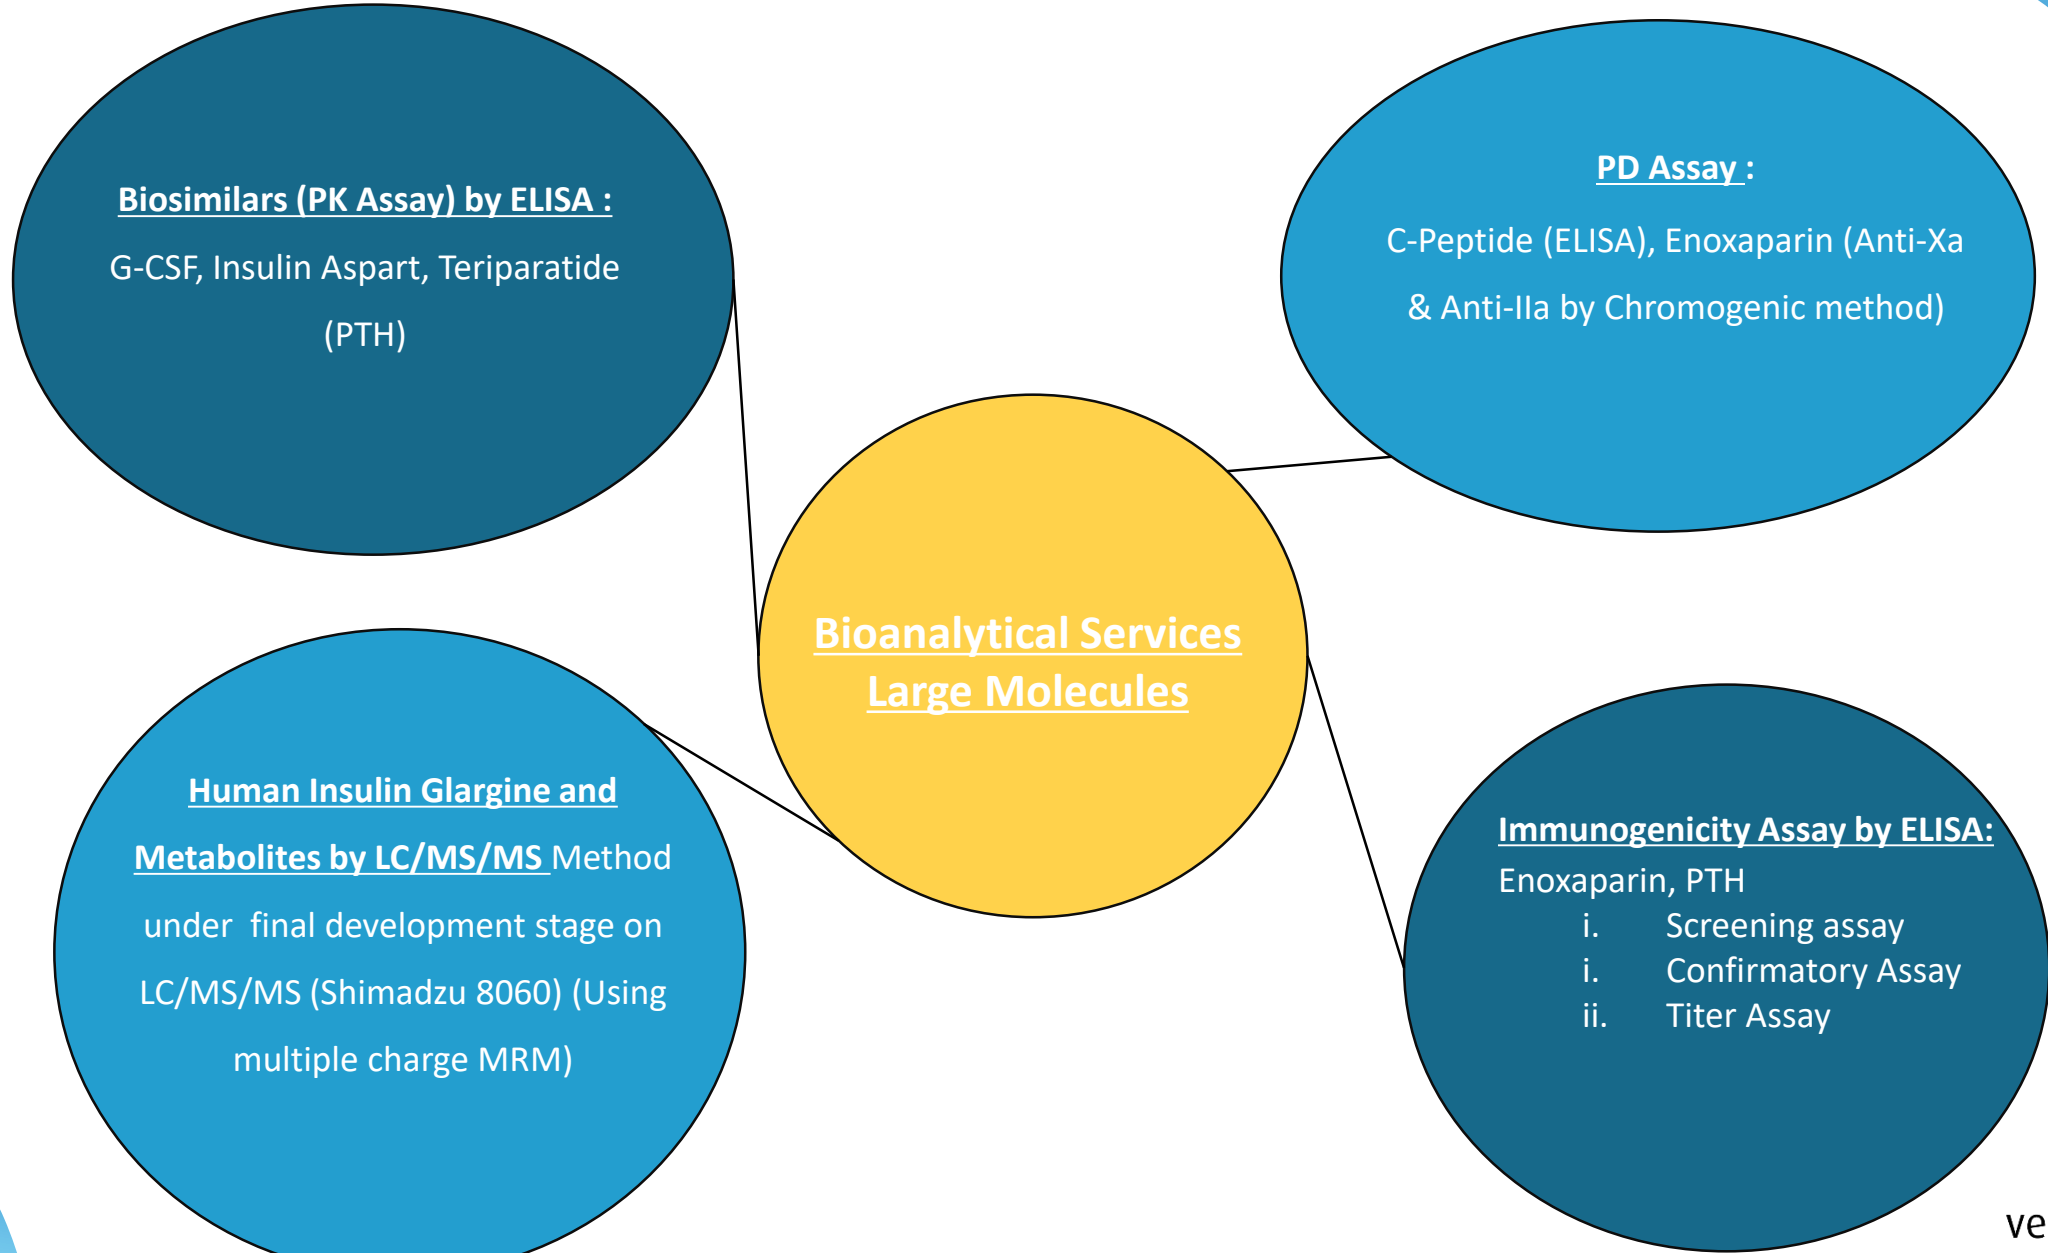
Biosimilars (PK Assay) by ELISA :
G-CSF, Insulin Aspart, Teriparatide (PTH)

PD Assay :
C-Peptide (ELISA), Enoxaparin (Anti-Xa & Anti-IIa by Chromogenic method)

Bioanalytical Services Large Molecules

Human Insulin Glargine and Metabolites by LC/MS/MS Method under final development stage on LC/MS/MS (Shimadzu 8060) (Using multiple charge MRM)

Immunogenicity Assay by ELISA:
Enoxaparin, PTH
i. Screening assay
i. Confirmatory Assay
ii. Titer Assay

ve